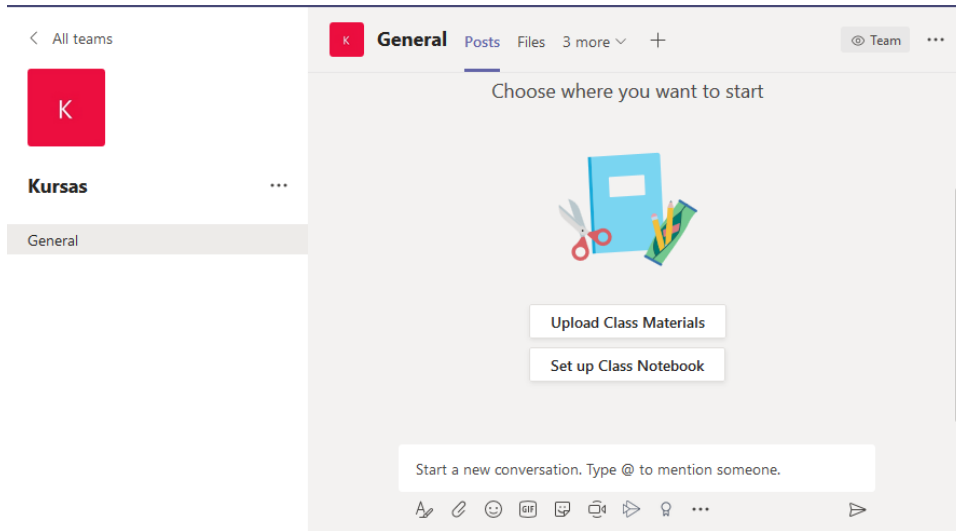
< All teams

K

Kursas ...

General

K General Posts Files 3 more + Team ...

Choose where you want to start

Upload Class Materials

Set up Class Notebook

Start a new conversation. Type @ to mention someone.

GIF ...